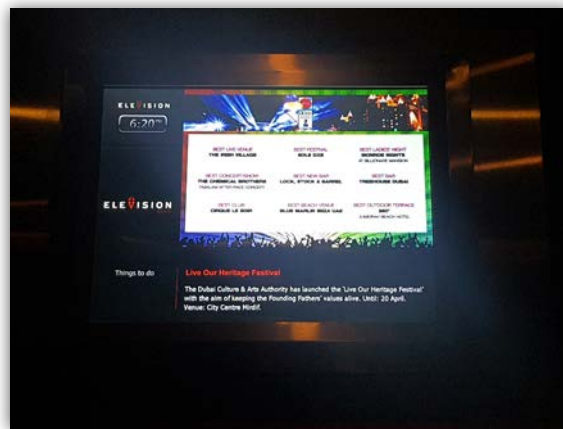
ELEVISION

6:20PM

BEST LIVE VENUE
THE IRISH VILLAGE

BEST FESTIVAL
SOLE DXB

BEST LADIES' NIGHT
MONROE NIGHTS
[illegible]

BEST CONCERT/SHOW
THE CHEMICAL BROTHERS
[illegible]

BEST NEW BAR
LOCAL STOCK & BARREL

BEST BAR
TREEHOUSE DUBAI

BEST CLUB
CIRQUE LE SOIR

BEST BEACH VENUE
BLUE MARLIN IBIZA UAE

BEST OUTDOOR TERRACE
360°
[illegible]

ELEVISION

Things to do

Live Our Heritage Festival

The Dubai Culture & Arts Authority has launched the 'Live Our Heritage Festival' with the aim of keeping the Founding Fathers' values alive. Until: 20 April. Venue: City Centre Mirdif.